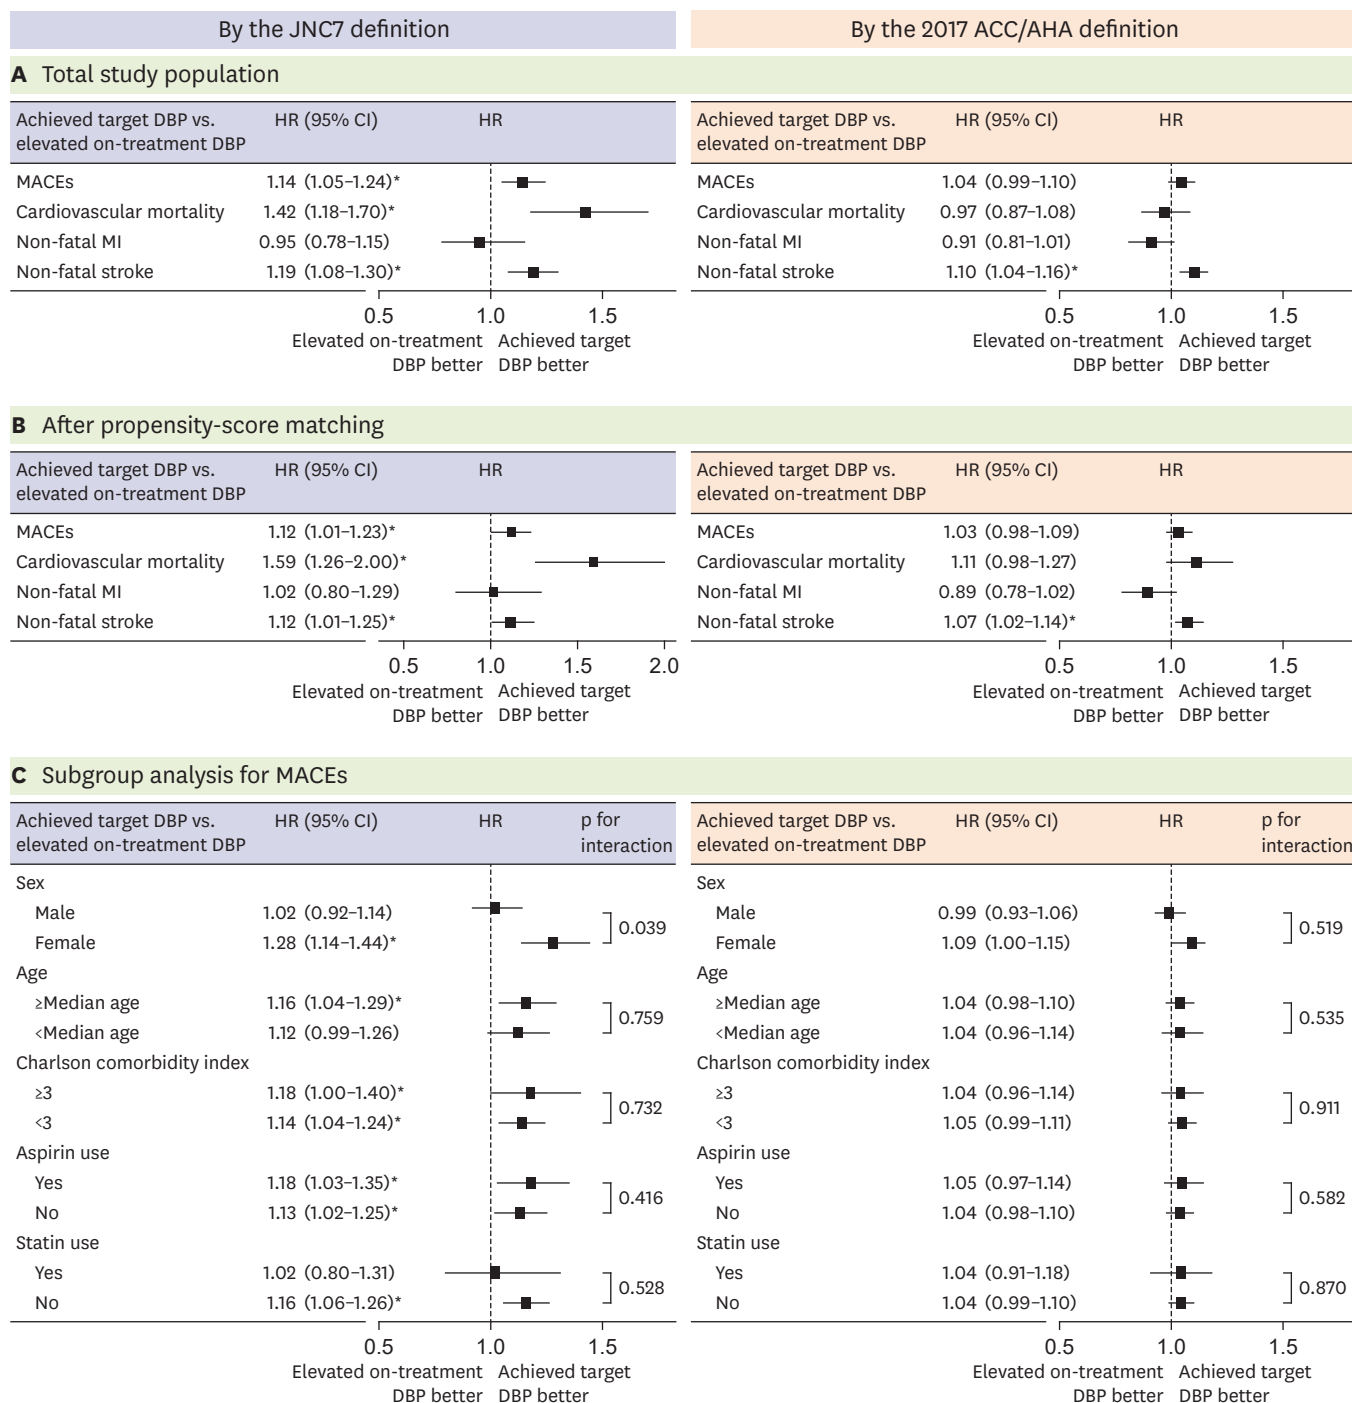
By the JNC7 definition

By the 2017 ACC/AHA definition

**A** Total study population

| Achieved target DBP vs. elevated on-treatment DBP | HR (95% CI) | HR |
|---|---|---|
| MACEs | 1.14 (1.05–1.24)* | |
| Cardiovascular mortality | 1.42 (1.18–1.70)* | |
| Non-fatal MI | 0.95 (0.78–1.15) | |
| Non-fatal stroke | 1.19 (1.08–1.30)* | |

0.5 1.0 1.5
Elevated on-treatment DBP better Achieved target DBP better

| Achieved target DBP vs. elevated on-treatment DBP | HR (95% CI) | HR |
|---|---|---|
| MACEs | 1.04 (0.99–1.10) | |
| Cardiovascular mortality | 0.97 (0.87–1.08) | |
| Non-fatal MI | 0.91 (0.81–1.01) | |
| Non-fatal stroke | 1.10 (1.04–1.16)* | |

0.5 1.0 1.5
Elevated on-treatment DBP better Achieved target DBP better

**B** After propensity-score matching

| Achieved target DBP vs. elevated on-treatment DBP | HR (95% CI) | HR |
|---|---|---|
| MACEs | 1.12 (1.01–1.23)* | |
| Cardiovascular mortality | 1.59 (1.26–2.00)* | |
| Non-fatal MI | 1.02 (0.80–1.29) | |
| Non-fatal stroke | 1.12 (1.01–1.25)* | |

0.5 1.0 1.5 2.0
Elevated on-treatment DBP better Achieved target DBP better

| Achieved target DBP vs. elevated on-treatment DBP | HR (95% CI) | HR |
|---|---|---|
| MACEs | 1.03 (0.98–1.09) | |
| Cardiovascular mortality | 1.11 (0.98–1.27) | |
| Non-fatal MI | 0.89 (0.78–1.02) | |
| Non-fatal stroke | 1.07 (1.02–1.14)* | |

0.5 1.0 1.5
Elevated on-treatment DBP better Achieved target DBP better

**C** Subgroup analysis for MACEs

| Achieved target DBP vs. elevated on-treatment DBP | HR (95% CI) | HR | p for interaction |
|---|---|---|---|
| Sex | | | |
| Male | 1.02 (0.92–1.14) | | 0.039 |
| Female | 1.28 (1.14–1.44)* | | |
| Age | | | |
| ≥Median age | 1.16 (1.04–1.29)* | | 0.759 |
| <Median age | 1.12 (0.99–1.26) | | |
| Charlson comorbidity index | | | |
| ≥3 | 1.18 (1.00–1.40)* | | 0.732 |
| <3 | 1.14 (1.04–1.24)* | | |
| Aspirin use | | | |
| Yes | 1.18 (1.03–1.35)* | | 0.416 |
| No | 1.13 (1.02–1.25)* | | |
| Statin use | | | |
| Yes | 1.02 (0.80–1.31) | | 0.528 |
| No | 1.16 (1.06–1.26)* | | |

0.5 1.0 1.5
Elevated on-treatment DBP better Achieved target DBP better

| Achieved target DBP vs. elevated on-treatment DBP | HR (95% CI) | HR | p for interaction |
|---|---|---|---|
| Sex | | | |
| Male | 0.99 (0.93–1.06) | | 0.519 |
| Female | 1.09 (1.00–1.15) | | |
| Age | | | |
| ≥Median age | 1.04 (0.98–1.10) | | 0.535 |
| <Median age | 1.04 (0.96–1.14) | | |
| Charlson comorbidity index | | | |
| ≥3 | 1.04 (0.96–1.14) | | 0.911 |
| <3 | 1.05 (0.99–1.11) | | |
| Aspirin use | | | |
| Yes | 1.05 (0.97–1.14) | | 0.582 |
| No | 1.04 (0.98–1.10) | | |
| Statin use | | | |
| Yes | 1.04 (0.91–1.18) | | 0.870 |
| No | 1.04 (0.99–1.10) | | |

0.5 1.0 1.5
Elevated on-treatment DBP better Achieved target DBP better